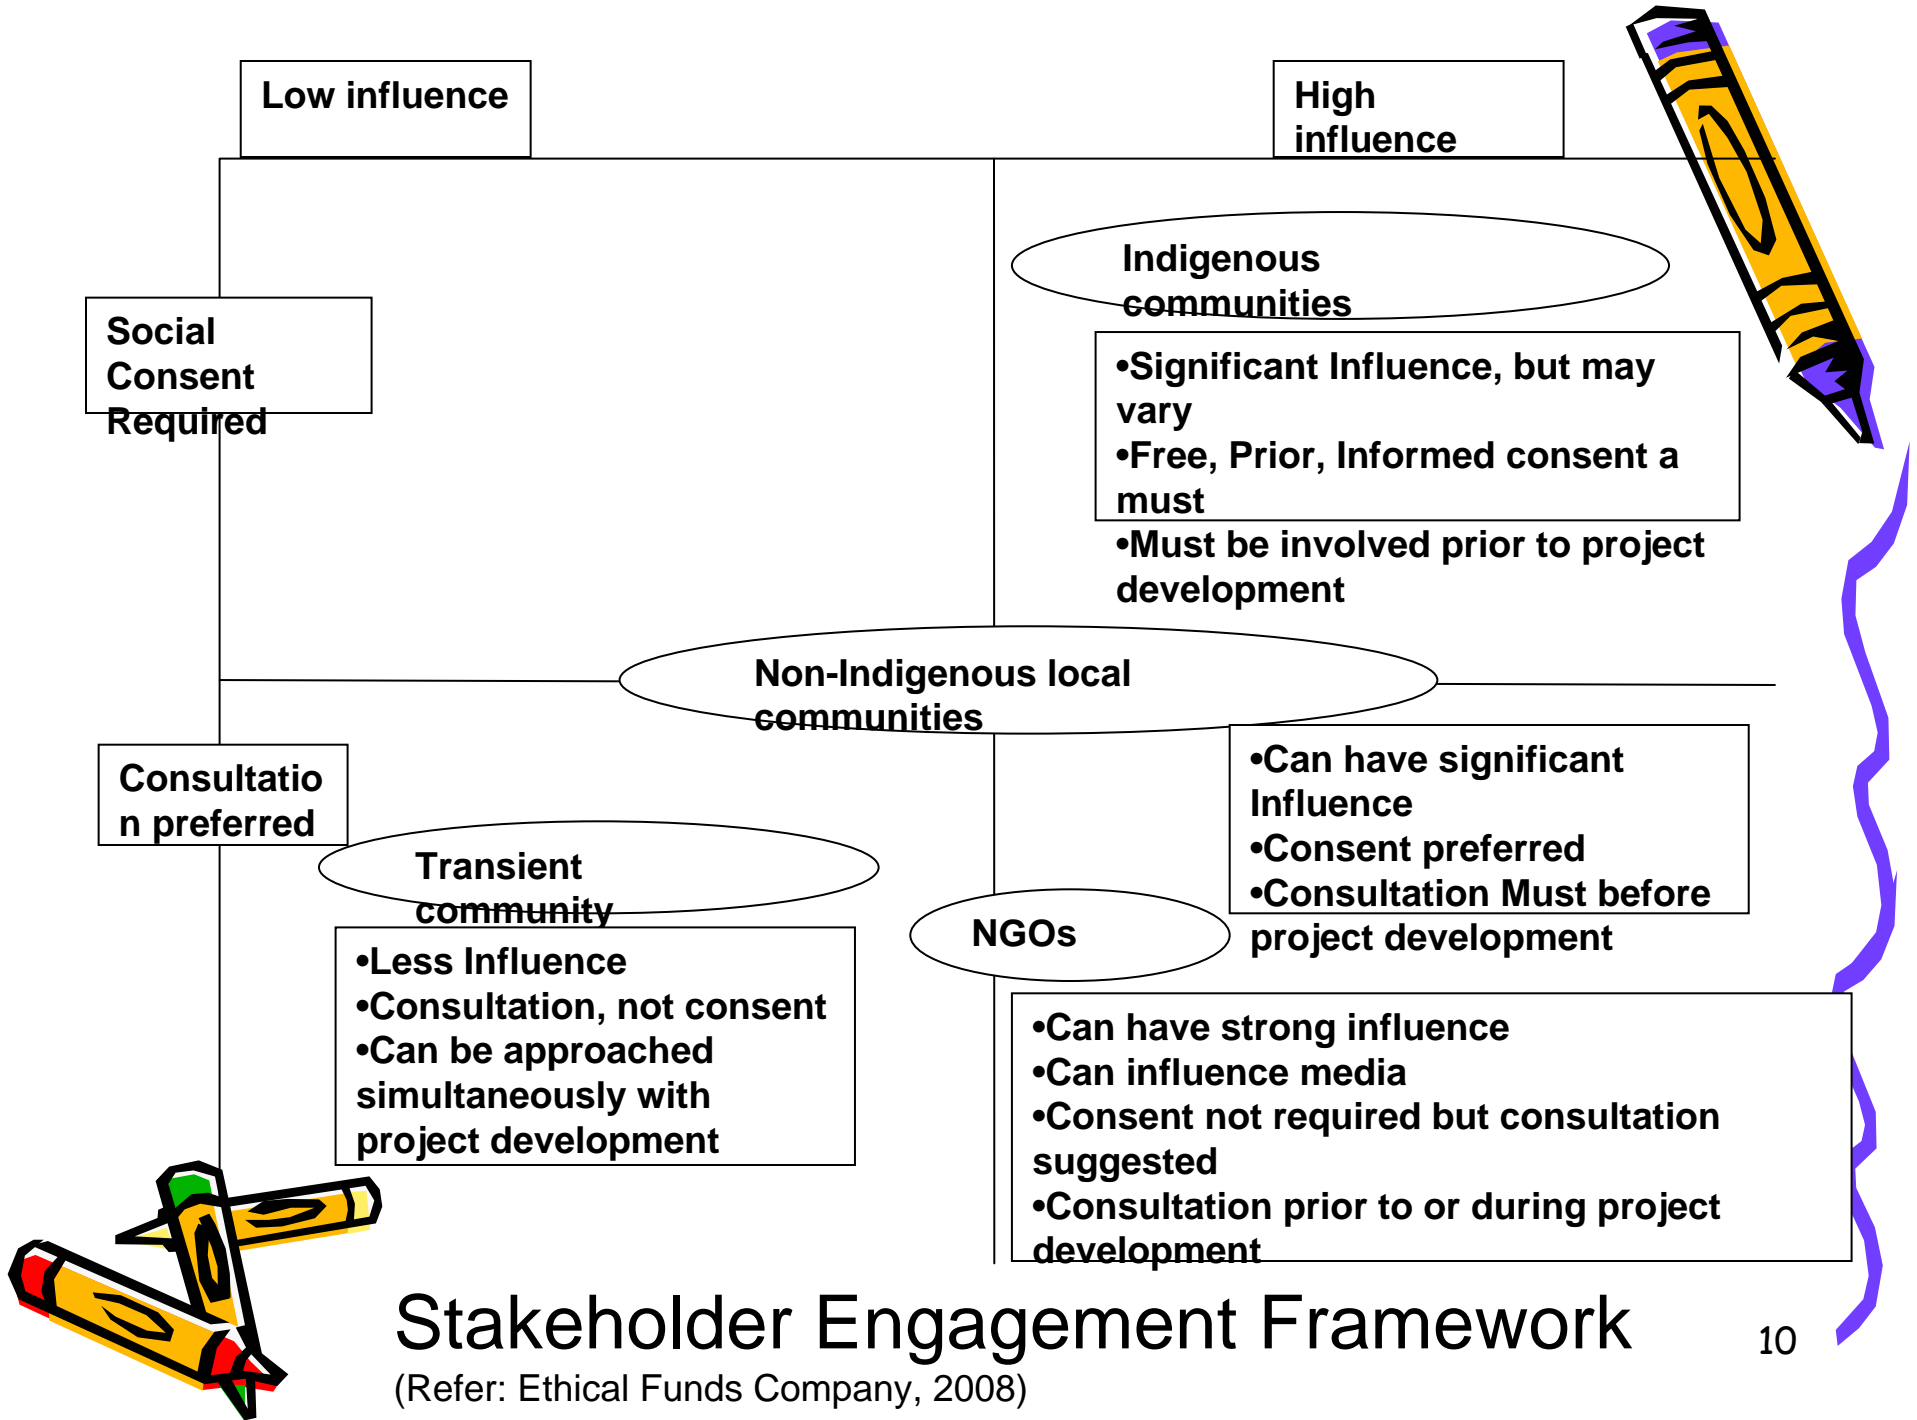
Low influence

High influence

Social Consent Required

Indigenous communities

•Significant Influence, but may vary
•Free, Prior, Informed consent a must
•Must be involved prior to project development

Non-Indigenous local communities

Consultation preferred

•Can have significant Influence
•Consent preferred
•Consultation Must before project development

Transient community

•Less Influence
•Consultation, not consent
•Can be approached simultaneously with project development

NGOs

•Can have strong influence
•Can influence media
•Consent not required but consultation suggested
•Consultation prior to or during project development

Stakeholder Engagement Framework

10

(Refer: Ethical Funds Company, 2008)